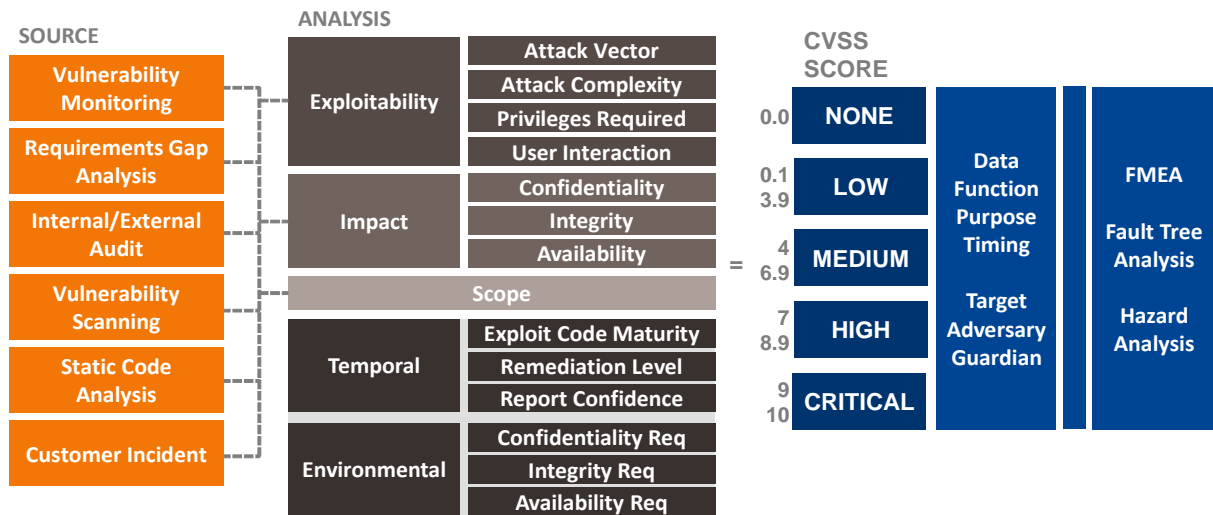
SOURCE

Vulnerability Monitoring

Requirements Gap Analysis

Internal/External Audit

Vulnerability Scanning

Static Code Analysis

Customer Incident

ANALYSIS

Exploitability

Attack Vector

Attack Complexity

Privileges Required

User Interaction

Impact

Confidentiality

Integrity

Availability

Scope

Temporal

Exploit Code Maturity

Remediation Level

Report Confidence

Environmental

Confidentiality Req

Integrity Req

Availability Req

=

CVSS SCORE

0.0 NONE

0.1 3.9 LOW

4 6.9 MEDIUM

7 8.9 HIGH

9 10 CRITICAL

Data Function Purpose Timing

Target Adversary Guardian

FMEA

Fault Tree Analysis

Hazard Analysis